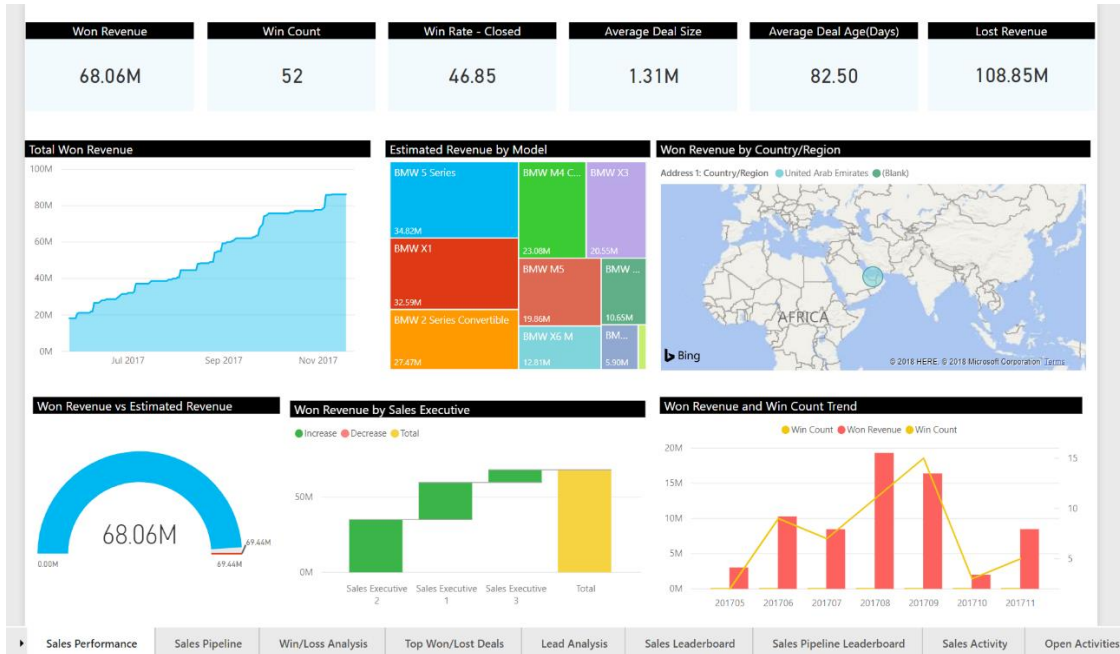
Won Revenue
68.06M

Win Count
52

Win Rate - Closed
46.85

Average Deal Size
1.31M

Average Deal Age(Days)
82.50

Lost Revenue
108.85M

Total Won Revenue
100M
80M
60M
40M
20M
0M
Jul 2017
Sep 2017
Nov 2017

Estimated Revenue by Model
BMW 5 Series
34.62M
BMW M4 C...
23.08M
BMW X3
20.55M
BMW X1
32.59M
BMW M5
19.86M
BMW ...
10.65M
BMW 2 Series Convertible
27.47M
BMW X6 M
12.81M
BM...
5.90M

Won Revenue by Country/Region
Address 1: Country/Region United Arab Emirates (Blank)
AFRICA
Bing
© 2018 HERE, © 2018 Microsoft Corporation Terms

Won Revenue vs Estimated Revenue
68.06M
0.00M
69.44M
69.44M

Won Revenue by Sales Executive
Increase Decrease Total
50M
0M
Sales Executive 2
Sales Executive 1
Sales Executive 3
Total

Won Revenue and Win Count Trend
Win Count Won Revenue Win Count
20M
15M
10M
5M
0M
15
10
5
201705
201706
201707
201708
201709
201710
201711

Sales Performance
Sales Pipeline
Win/Loss Analysis
Top Won/Lost Deals
Lead Analysis
Sales Leaderboard
Sales Pipeline Leaderboard
Sales Activity
Open Activities